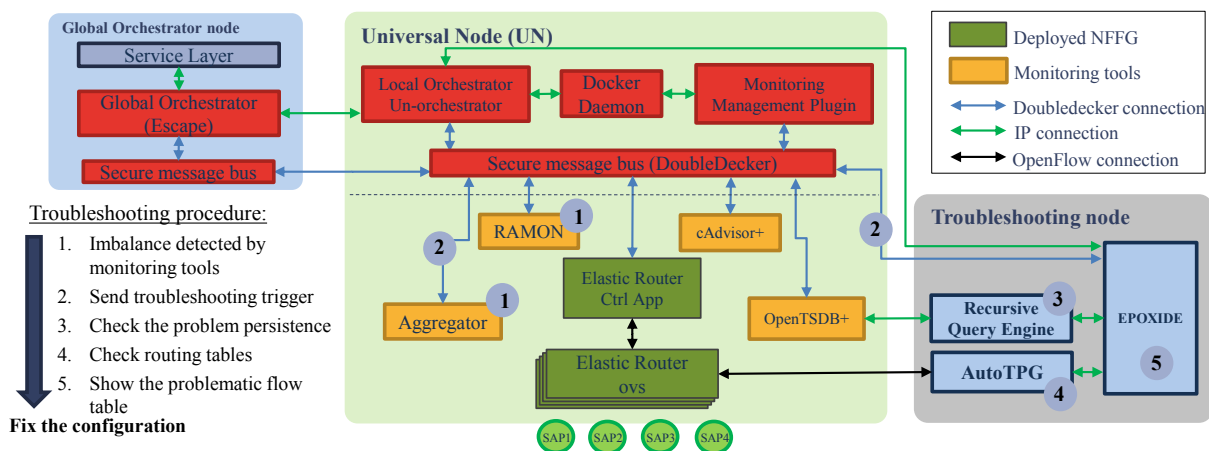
Global Orchestrator node

Service Layer

Global Orchestrator (Escape)

Secure message bus

Universal Node (UN)

Local Orchestrator Un-orchestrator

Docker Daemon

Monitoring Management Plugin

Secure message bus (DoubleDecker)

RAMON

1

cAdvisor+

2

Elastic Router Ctrl App

2

Aggregator

1

OpenTSDB+

Elastic Router ovs

SAP1 SAP2 SAP3 SAP4

Deployed NFFG

Monitoring tools

Doubledecker connection

IP connection

OpenFlow connection

Troubleshooting node

Recursive Query Engine

3

EPOXIDE

AutoTPG

4

5

Troubleshooting procedure:

1. Imbalance detected by monitoring tools
2. Send troubleshooting trigger
3. Check the problem persistence
4. Check routing tables
5. Show the problematic flow table

Fix the configuration